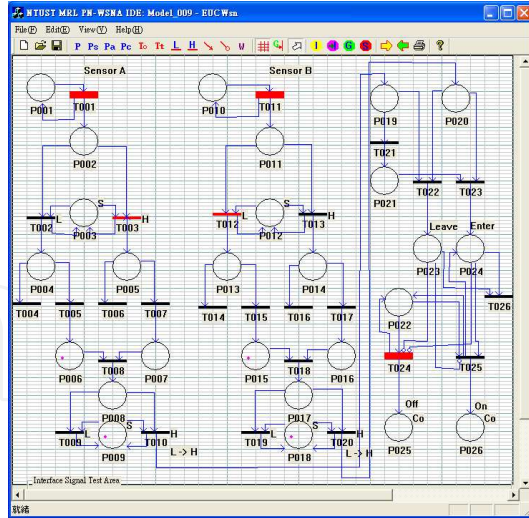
NTUST MRL PN-WSNA IDE: Model_009 - EUCWsn
File(F) Edit(E) View(V) Help(H)
P Ps Pa Pc To Tt L H W

Sensor A
P001
T001
P002
S
T002 L
P003
T003 H
P004
P005
T004
T005
T006
T007
P006
T008
P007
P008
S
T009 L
P009
T010 H
L → H

Sensor B
P010
T011
P011
S
T012 L
P012
T013 H
P013
P014
T014
T015
T016
T017
P015
T018
P016
P017
S
T019 L
P018
T020 H
L → H

P019
P020
T021
P021
T022
T023
Leave
Enter
P023
P024
T026
P022
T024
T025
Off
Co
P025
On
Co
P026

Interface Signal Test Area
就緒